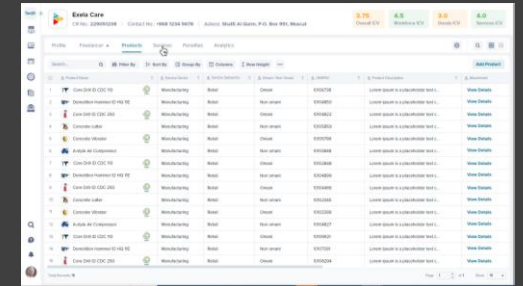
Exela Care

CR No.: 22809/2208 | Contact No.: +968 1234 5678 | Adress: Wadi Al Kabir, P.O. Box 951, Muscat

3.75 Overall ICV

4.5 Workforce ICV

3.0 Goods ICV

4.0 Services ICV

Profile | Featured ▾ | Products | Services | Penalties | Analytics

Search...

Filter By | Sort By | Group By | Columns | Row Height | ...

Add Product

| # | Product Name | Activity Name | Activity Subsector | Reuse / Non Smart | HSCODE | Product Description | Document |
|---|---|---|---|---|---|---|---|
| 1 | Core Drill ID CDC 110 | Manufacturing | Rebel | Smart | 10100709 | Lorem ipsum is a placeholder text c... | View Details |
| 2 | Demolition Hammer ID HD 15E | Manufacturing | Rebel | Non smart | 10100850 | Lorem ipsum is a placeholder text c... | View Details |
| 3 | Core Drill ID CDC 250 | Manufacturing | Rebel | Smart | 10100823 | Lorem ipsum is a placeholder text c... | View Details |
| 4 | Concrete cutter | Manufacturing | Rebel | Non smart | 10100808 | Lorem ipsum is a placeholder text c... | View Details |
| 5 | Concrete Vibrator | Manufacturing | Rebel | Smart | 10100844 | Lorem ipsum is a placeholder text c... | View Details |
| 6 | Axial Air Compressor | Manufacturing | Rebel | Non smart | 10100827 | Lorem ipsum is a placeholder text c... | View Details |
| 7 | Core Drill ID CDC 110 | Manufacturing | Rebel | Smart | 10100848 | Lorem ipsum is a placeholder text c... | View Details |
| 8 | Demolition Hammer ID HD 15E | Manufacturing | Rebel | Non smart | 10100850 | Lorem ipsum is a placeholder text c... | View Details |
| 9 | Core Drill ID CDC 250 | Manufacturing | Rebel | Smart | 10100823 | Lorem ipsum is a placeholder text c... | View Details |
| 10 | Concrete cutter | Manufacturing | Rebel | Non smart | 10100808 | Lorem ipsum is a placeholder text c... | View Details |
| 11 | Concrete Vibrator | Manufacturing | Rebel | Smart | 10100206 | Lorem ipsum is a placeholder text c... | View Details |
| 12 | Axial Air Compressor | Manufacturing | Rebel | Non smart | 10100827 | Lorem ipsum is a placeholder text c... | View Details |
| 13 | Core Drill ID CDC 110 | Manufacturing | Rebel | Smart | 10100829 | Lorem ipsum is a placeholder text c... | View Details |
| 14 | Demolition Hammer ID HD 15E | Manufacturing | Rebel | Non smart | 10107729 | Lorem ipsum is a placeholder text c... | View Details |
| 15 | Core Drill ID CDC 250 | Manufacturing | Rebel | Smart | 10100823 | Lorem ipsum is a placeholder text c... | View Details |

Total Results: 15

Page 1 of 1 | View 15